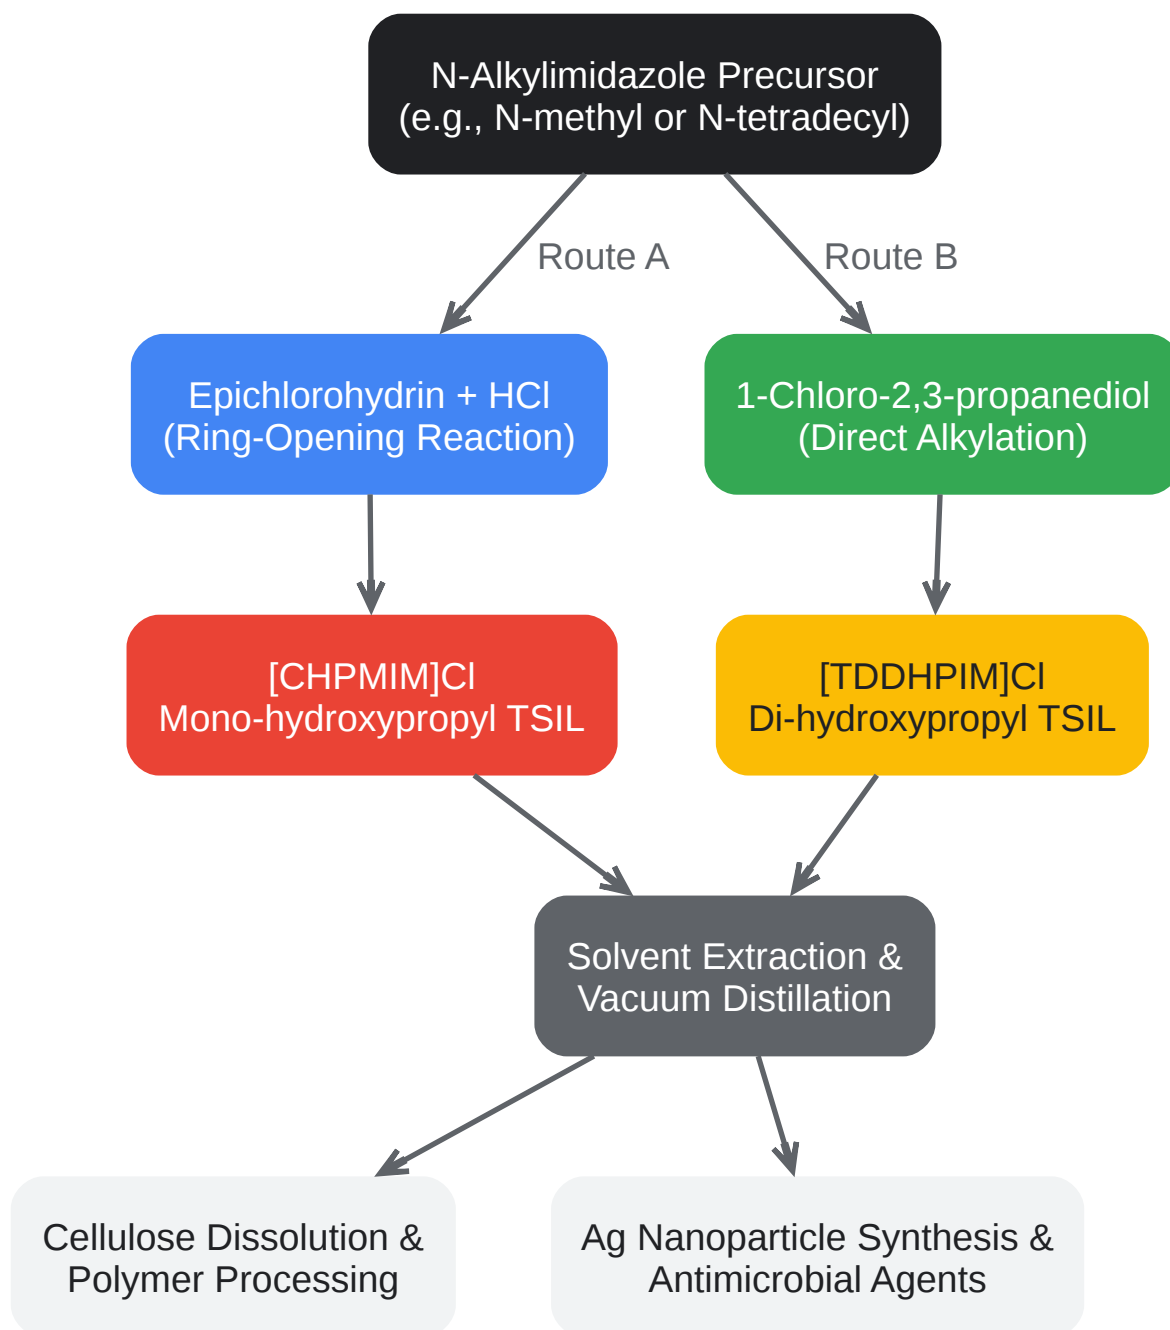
N-Alkylimidazole Precursor
(e.g., N-methyl or N-tetradecyl)

Route A

Route B

Epichlorohydrin + HCl
(Ring-Opening Reaction)

1-Chloro-2,3-propanediol
(Direct Alkylation)

[CHPMIM]Cl
Mono-hydroxypropyl TSIL

[TDDHPIM]Cl
Di-hydroxypropyl TSIL

Solvent Extraction &
Vacuum Distillation

Cellulose Dissolution &
Polymer Processing

Ag Nanoparticle Synthesis &
Antimicrobial Agents